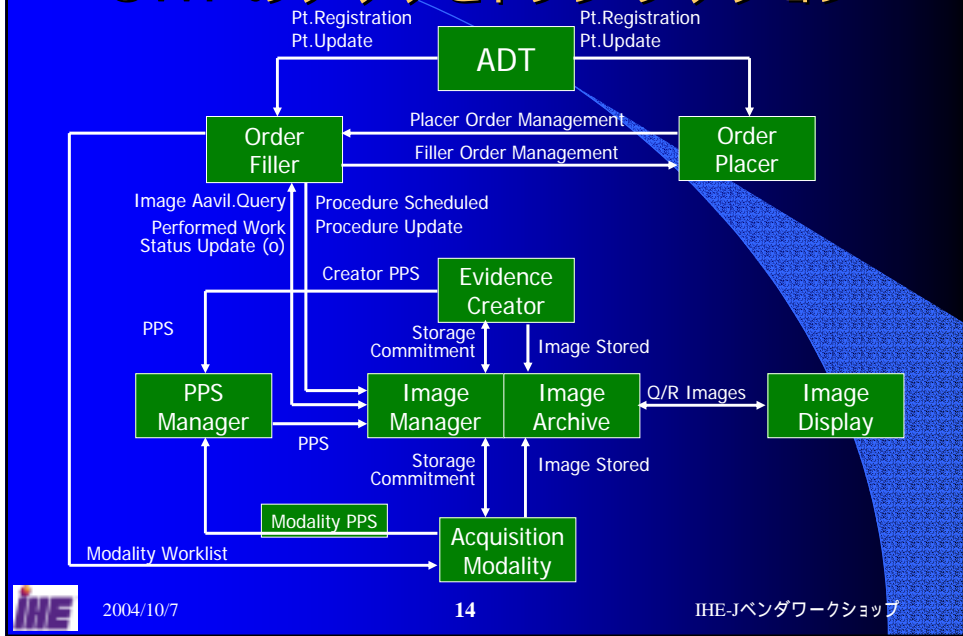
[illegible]

Pt.Registration
Pt.Update

ADT

Pt.Registration
Pt.Update

Order Filler

Placer Order Management

Filler Order Management

Order Placer

Image Aavil.Query
Performed Work Status Update (o)

Procedure Scheduled
Procedure Update

Creator PPS

Evidence Creator

PPS

Storage Commitment

Image Stored

PPS Manager

Image Manager

Image Archive

Q/R Images

Image Display

PPS

Storage Commitment

Image Stored

Modality PPS

Acquisition Modality

Modality Worklist

IHE

2004/10/7

14

IHE-Jベンダワークショップ